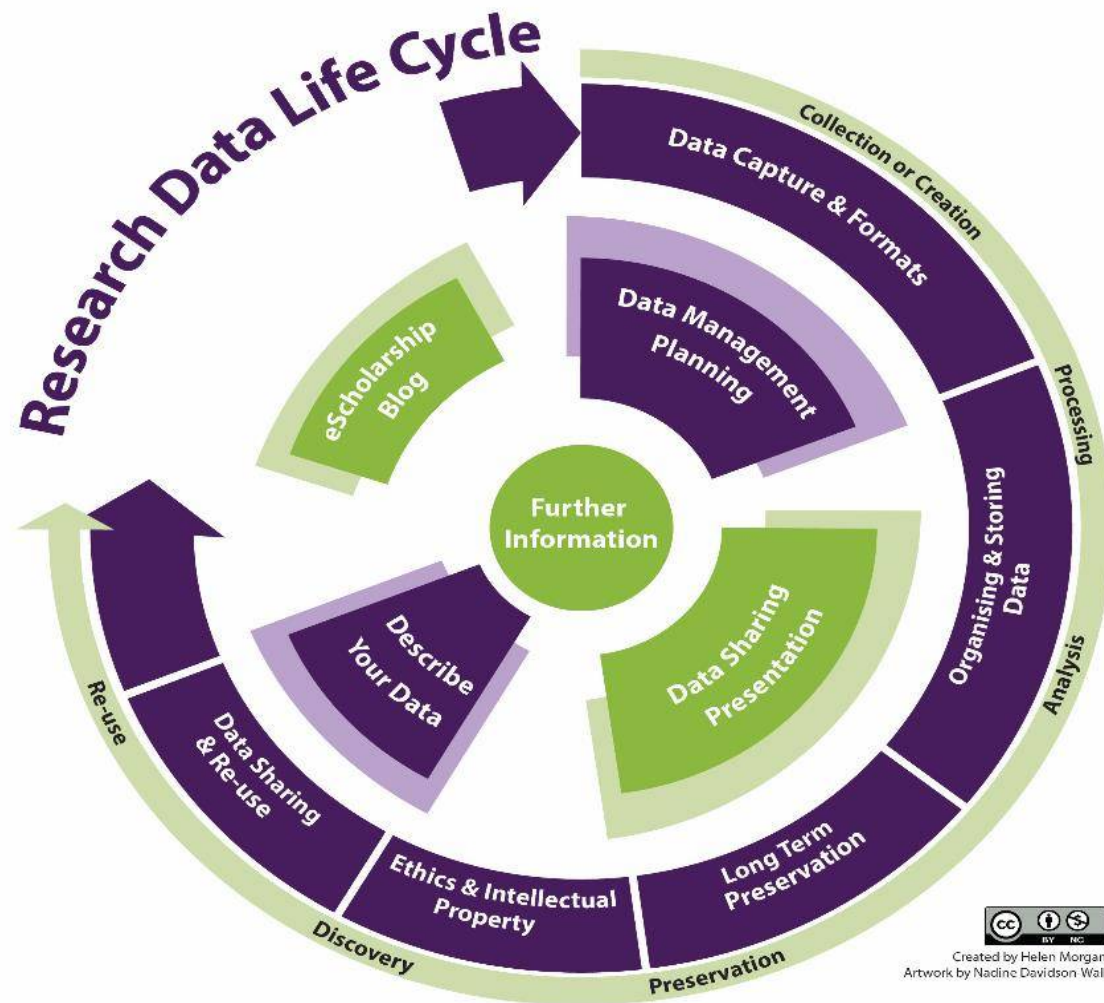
Research Data Life Cycle

Collection or Creation

Data Capture & Formats

Processing

Organising & Storing Data

Analysis

Long Term Preservation

Preservation

Ethics & Intellectual Property

Discovery

Data Sharing & Re-use

Re-use

eScholarship Blog

Data Management Planning

Further Information

Describe Your Data

Data Sharing Presentation

BY NC

Created by Helen Morgan
Artwork by Nadine Davidson Wal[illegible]